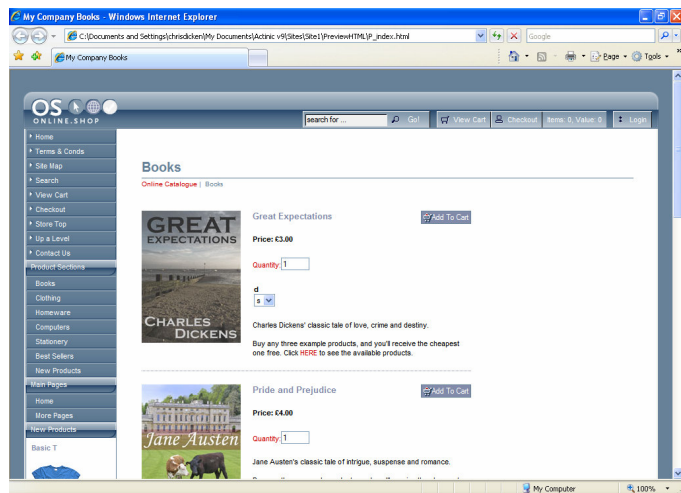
My Company Books - Windows Internet Explorer

C:\Documents and Settings\chrisdicken\My Documents\Actinic v9\Sites\Site1\PreviewHTML\P_index.html

Google

My Company Books

Page ▾ Tools ▾

OS ONLINE.SHOP

search for ... Go! View Cart Checkout Items: 0, Value: 0 Login

Home
Terms & Conds
Site Map
Search
View Cart
Checkout
Store Top
Up a Level
Contact Us

Product Sections
Books
Clothing
Homeware
Computers
Stationery
Best Sellers
New Products

Main Pages
Home
More Pages

New Products
Basic T

Books

Online Catalogue | Books

GREAT EXPECTATIONS CHARLES DICKENS

Great Expectations

Add To Cart

Price: £3.00

Quantity: 1

d

s

Charles Dickens' classic tale of love, crime and destiny.

Buy any three example products, and you'll receive the cheapest one free. Click HERE to see the available products.

Jane Austen

Pride and Prejudice

Add To Cart

Price: £4.00

Quantity: 1

Jane Austen's classic tale of intrigue, suspense and romance.

My Computer

100%